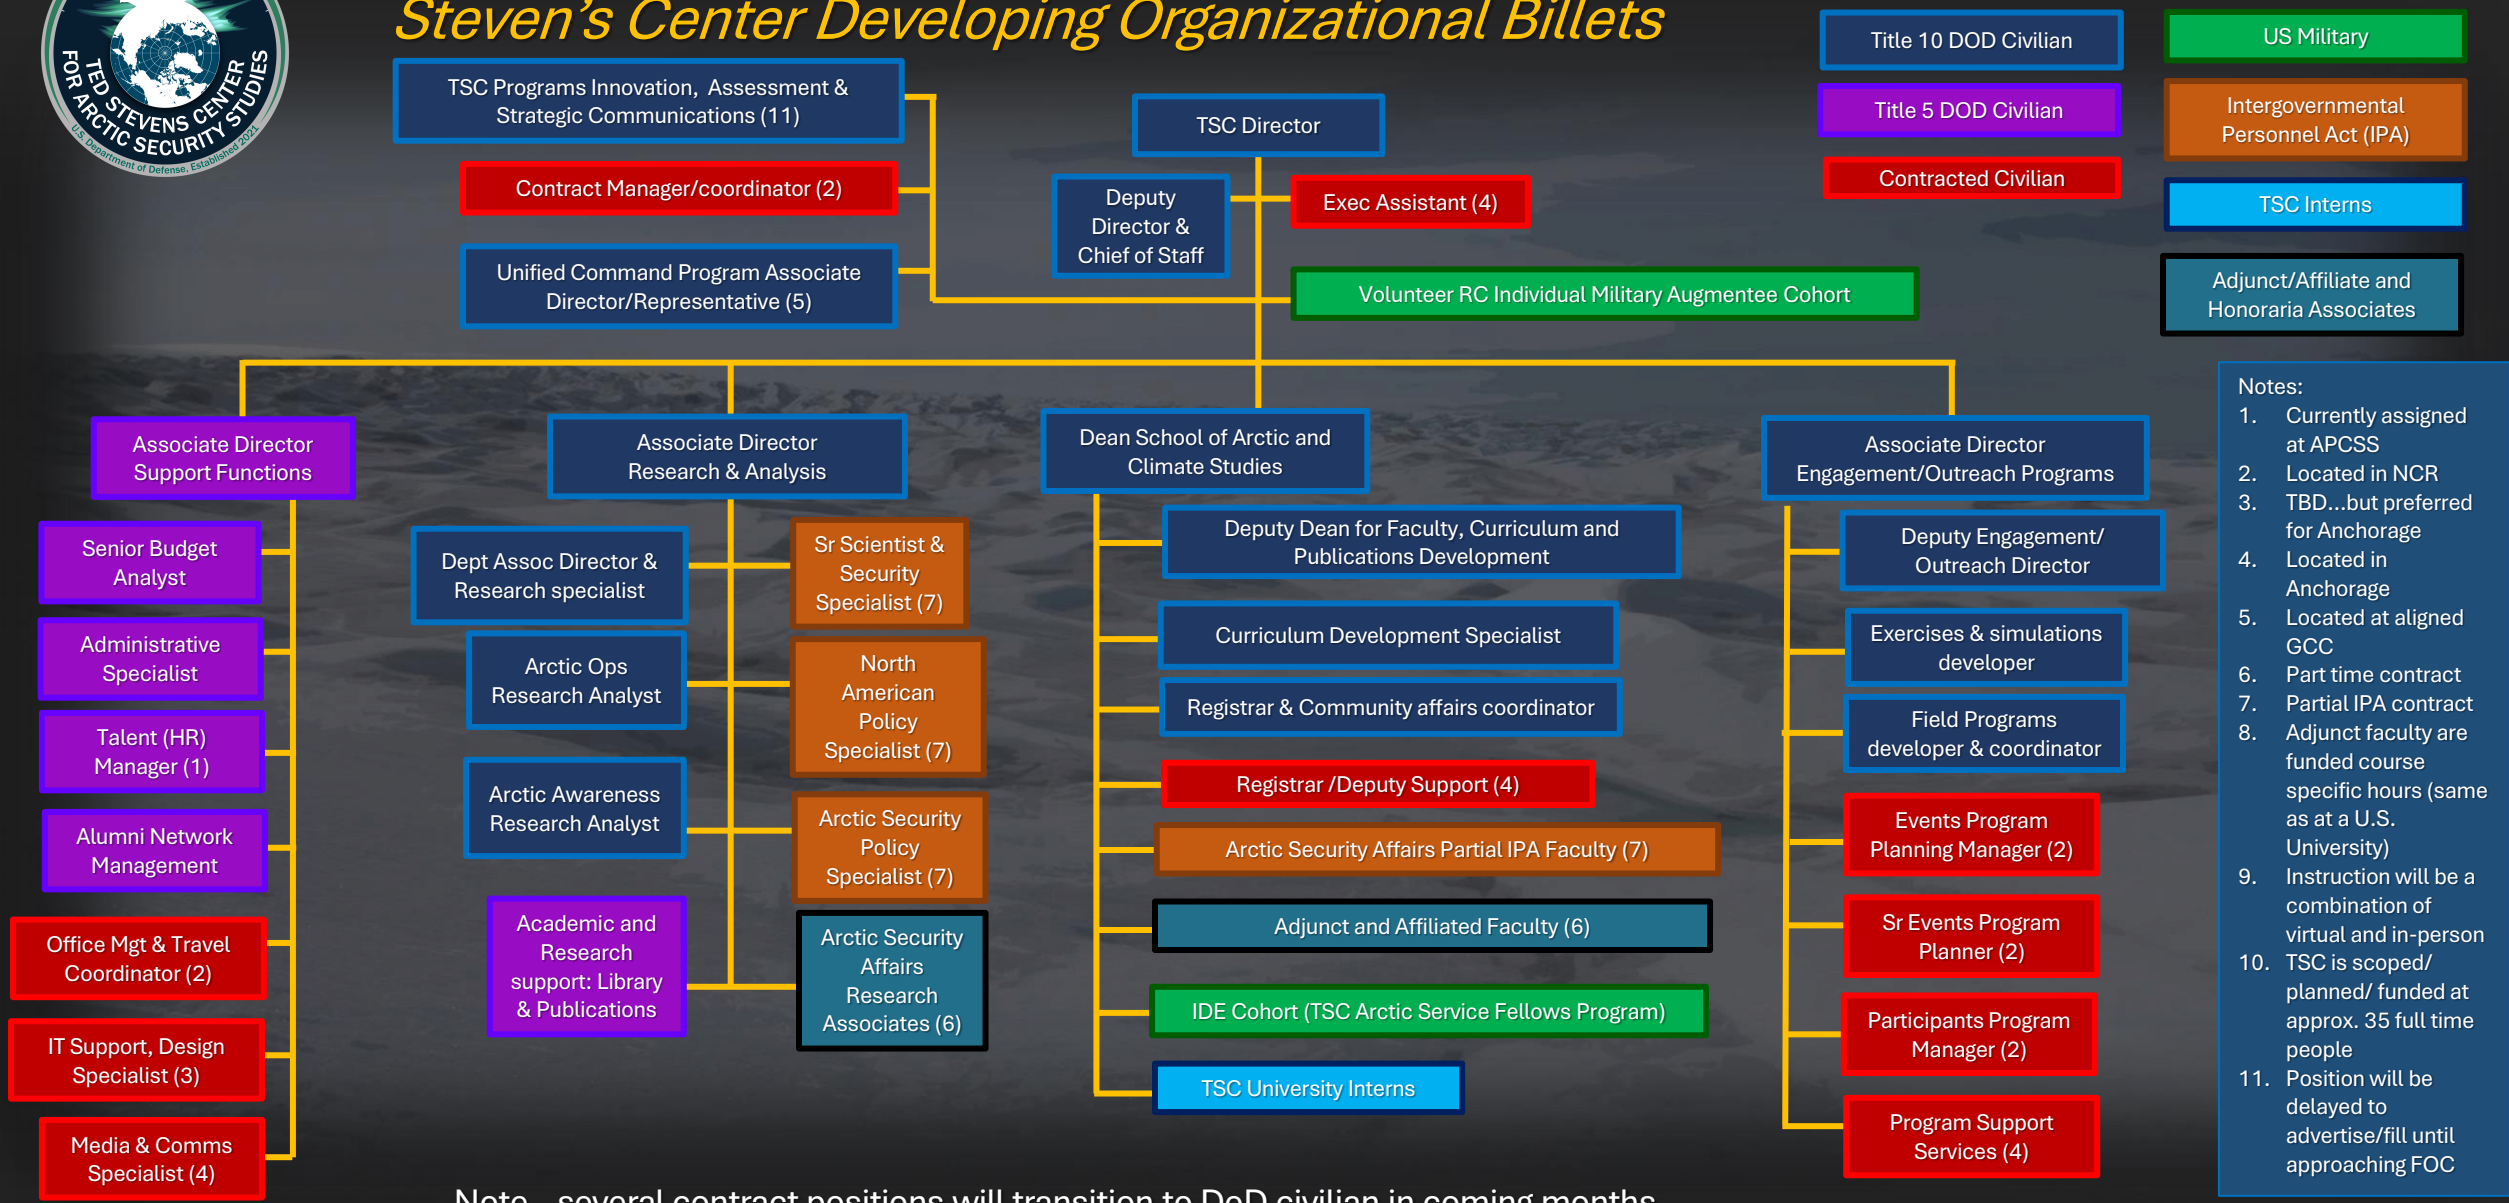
TED STEVENS CENTER FOR ARCTIC SECURITY STUDIES
U.S. Department of Defense, Established 2021

Steven's Center Developing Organizational Billets

Title 10 DOD Civilian
US Military
Title 5 DOD Civilian
Intergovernmental Personnel Act (IPA)
Contracted Civilian
TSC Interns
Adjunct/Affiliate and Honoraria Associates

TSC Programs Innovation, Assessment & Strategic Communications (11)
Contract Manager/coordinator (2)
Unified Command Program Associate Director/Representative (5)
TSC Director
Deputy Director & Chief of Staff
Exec Assistant (4)
Volunteer RC Individual Military Augmentee Cohort

Associate Director Support Functions
Senior Budget Analyst
Administrative Specialist
Talent (HR) Manager (1)
Alumni Network Management
Office Mgt & Travel Coordinator (2)
IT Support, Design Specialist (3)
Media & Comms Specialist (4)

Associate Director Research & Analysis
Dept Assoc Director & Research specialist
Arctic Ops Research Analyst
Arctic Awareness Research Analyst
Academic and Research support: Library & Publications
Sr Scientist & Security Specialist (7)
North American Policy Specialist (7)
Arctic Security Policy Specialist (7)
Arctic Security Affairs Research Associates (6)

Dean School of Arctic and Climate Studies
Deputy Dean for Faculty, Curriculum and Publications Development
Curriculum Development Specialist
Registrar & Community affairs coordinator
Registrar /Deputy Support (4)
Arctic Security Affairs Partial IPA Faculty (7)
Adjunct and Affiliated Faculty (6)
IDE Cohort (TSC Arctic Service Fellows Program)
TSC University Interns

Associate Director Engagement/Outreach Programs
Deputy Engagement/ Outreach Director
Exercises & simulations developer
Field Programs developer & coordinator
Events Program Planning Manager (2)
Sr Events Program Planner (2)
Participants Program Manager (2)
Program Support Services (4)

Notes:
1. Currently assigned at APCSS
2. Located in NCR
3. TBD...but preferred for Anchorage
4. Located in Anchorage
5. Located at aligned GCC
6. Part time contract
7. Partial IPA contract
8. Adjunct faculty are funded course specific hours (same as at a U.S. University)
9. Instruction will be a combination of virtual and in-person
10. TSC is scoped/ planned/ funded at approx. 35 full time people
11. Position will be delayed to advertise/fill until approaching FOC

Note – several contract positions will transition to DoD civilian in coming months